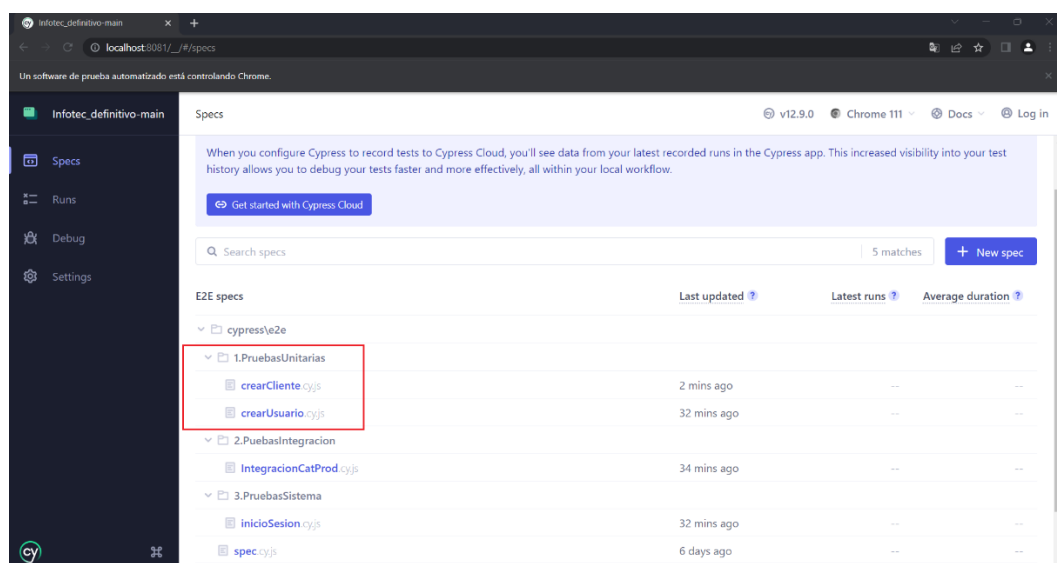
Infotec_definitivo-main × +

localhost:8081/__/#/specs

Un software de prueba automatizado está controlando Chrome.

Infotec_definitivo-main

Specs

Runs

Debug

Settings

Specs

v12.9.0 Chrome 111 Docs Log in

When you configure Cypress to record tests to Cypress Cloud, you'll see data from your latest recorded runs in the Cypress app. This increased visibility into your test history allows you to debug your tests faster and more effectively, all within your local workflow.

Get started with Cypress Cloud

Search specs

5 matches

+ New spec

| E2E specs | Last updated ? | Latest runs ? | Average duration ? |
|---|---|---|---|
| cypress\e2e | | | |
| 1.PruebasUnitarias | | | |
| crearCliente.cy.js | 2 mins ago | -- | -- |
| crearUsuario.cy.js | 32 mins ago | -- | -- |
| 2.PuebasIntegracion | | | |
| IntegracionCatProd.cy.js | 34 mins ago | -- | -- |
| 3.PruebasSistema | | | |
| inicioSesion.cy.js | 32 mins ago | -- | -- |
| spec.cy.js | 6 days ago | -- | -- |